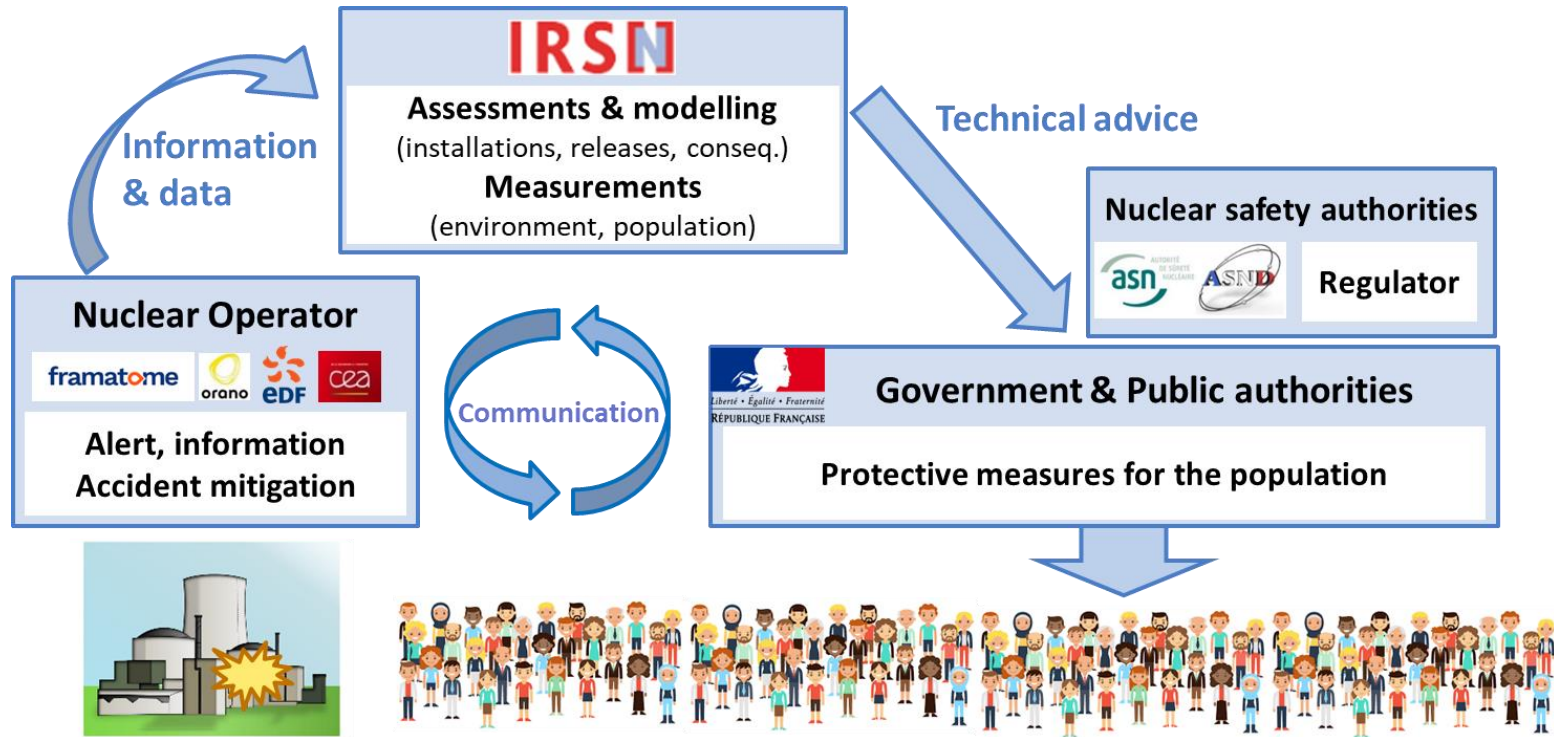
IRSN

Assessments & modelling
(installations, releases, conseq.)
Measurements
(environment, population)

Information & data

Technical advice

Nuclear safety authorities
asn AUTORITÉ DE SÛRETÉ NUCLÉAIRE
ASND
Regulator

Nuclear Operator
framatome
orano
EDF
cea
Alert, information
Accident mitigation

Communication

Liberté • Égalité • Fraternité
RÉPUBLIQUE FRANÇAISE
Government & Public authorities
Protective measures for the population